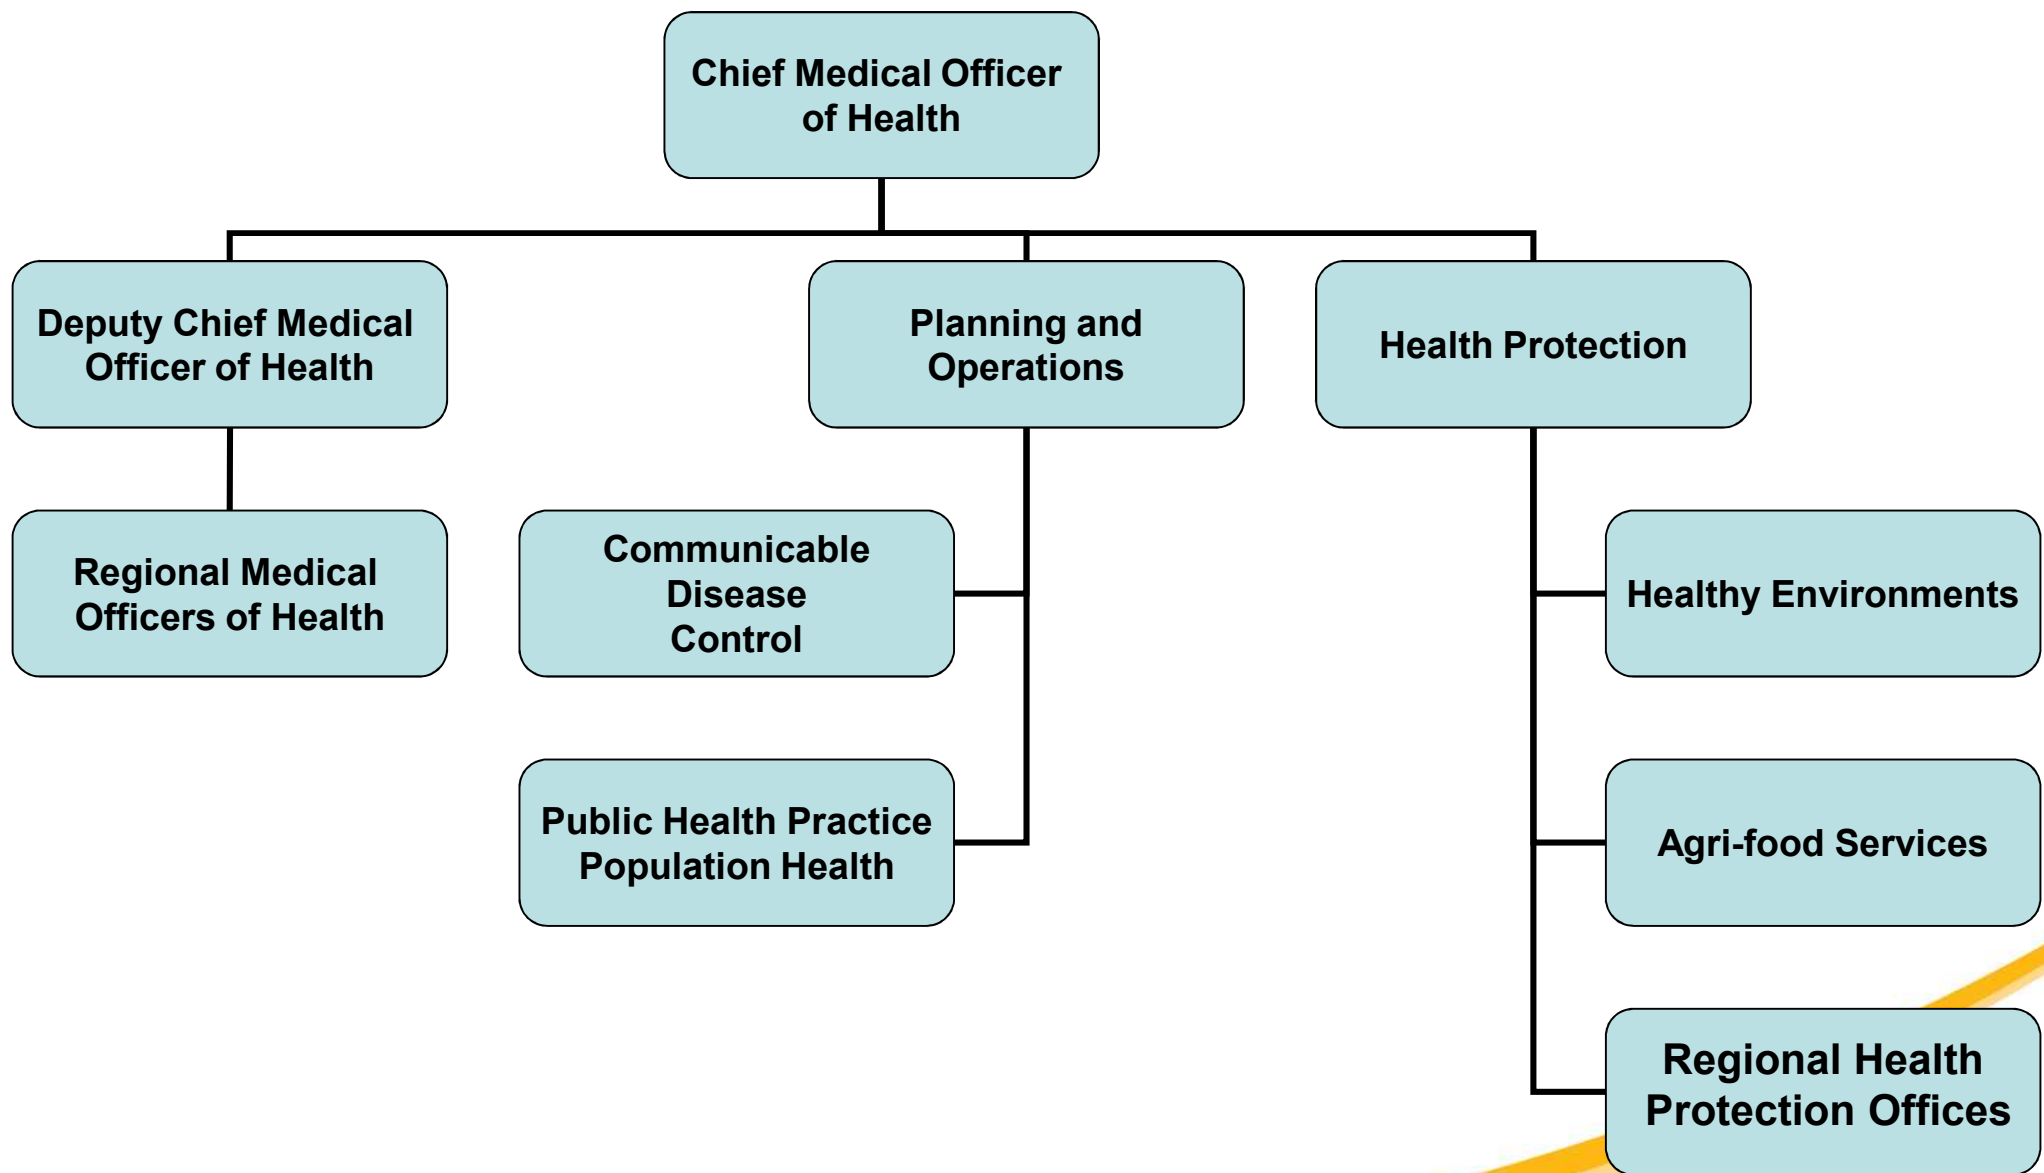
Chief Medical Officer of Health

Deputy Chief Medical Officer of Health

Planning and Operations

Health Protection

Regional Medical Officers of Health

Communicable Disease Control

Public Health Practice Population Health

Healthy Environments

Agri-food Services

Regional Health Protection Offices